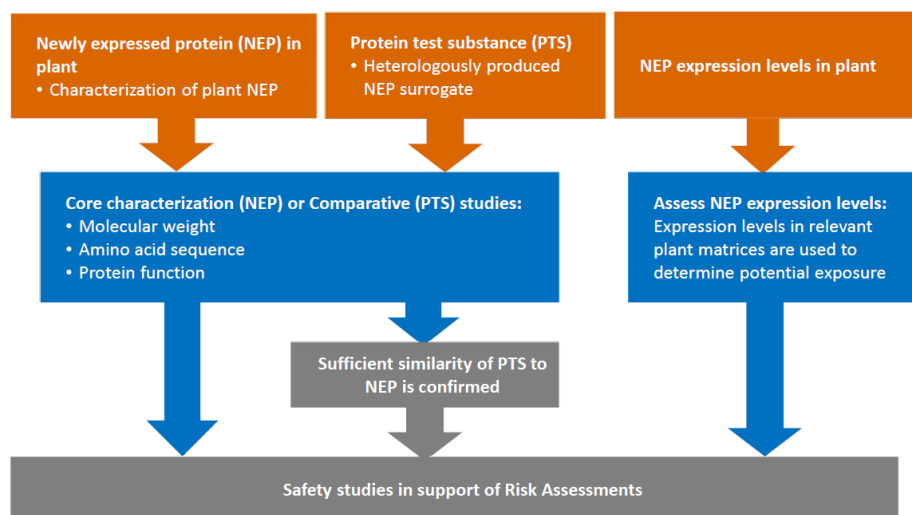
Newly expressed protein (NEP) in plant
• Characterization of plant NEP

Protein test substance (PTS)
• Heterologously produced NEP surrogate

NEP expression levels in plant

Core characterization (NEP) or Comparative (PTS) studies:
• Molecular weight
• Amino acid sequence
• Protein function

Assess NEP expression levels:
Expression levels in relevant plant matrices are used to determine potential exposure

Sufficient similarity of PTS to NEP is confirmed

Safety studies in support of Risk Assessments